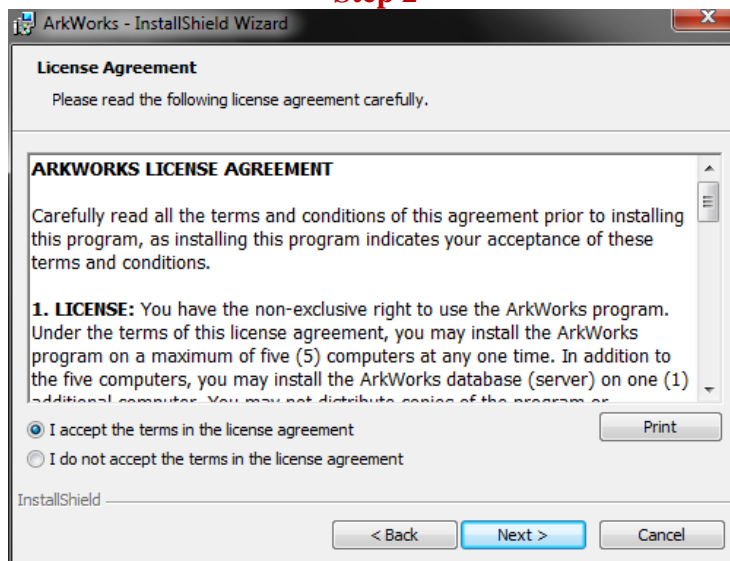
Step 2

ArkWorks - InstallShield Wizard

License Agreement

Please read the following license agreement carefully.

ARKWORKS LICENSE AGREEMENT

Carefully read all the terms and conditions of this agreement prior to installing this program, as installing this program indicates your acceptance of these terms and conditions.

1. LICENSE: You have the non-exclusive right to use the ArkWorks program. Under the terms of this license agreement, you may install the ArkWorks program on a maximum of five (5) computers at any one time. In addition to the five computers, you may install the ArkWorks database (server) on one (1) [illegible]

I accept the terms in the license agreement

I do not accept the terms in the license agreement

Print

InstallShield

< Back

Next >

Cancel